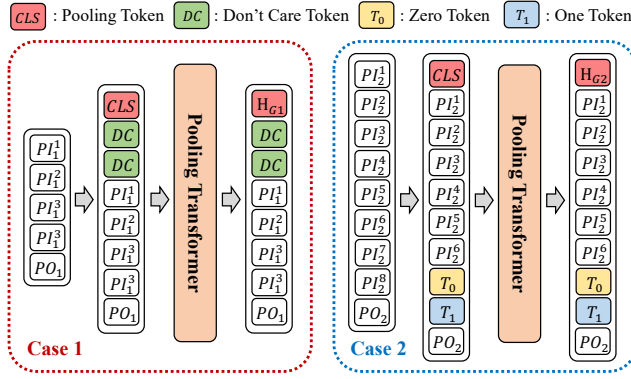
$CLS$ : Pooling Token $DC$ : Don't Care Token $T_0$ : Zero Token $T_1$ : One Token

$PI_1^1$
$PI_1^2$
$PI_1^3$
$PI_1^3$
$PO_1$

$CLS$
$DC$
$DC$
$PI_1^1$
$PI_1^2$
$PI_1^3$
$PI_1^3$
$PO_1$

Pooling Transformer

$H_{G1}$
$DC$
$DC$
$PI_1^1$
$PI_1^2$
$PI_1^3$
$PI_1^3$
$PO_1$

Case 1

$PI_2^1$
$PI_2^2$
$PI_2^3$
$PI_2^4$
$PI_2^5$
$PI_2^6$
$PI_2^7$
$PI_2^8$
$PO_2$

$CLS$
$PI_2^1$
$PI_2^2$
$PI_2^3$
$PI_2^4$
$PI_2^5$
$PI_2^6$
$T_0$
$T_1$
$PO_2$

Pooling Transformer

$H_{G2}$
$PI_2^1$
$PI_2^2$
$PI_2^3$
$PI_2^4$
$PI_2^5$
$PI_2^6$
$T_0$
$T_1$
$PO_2$

Case 2